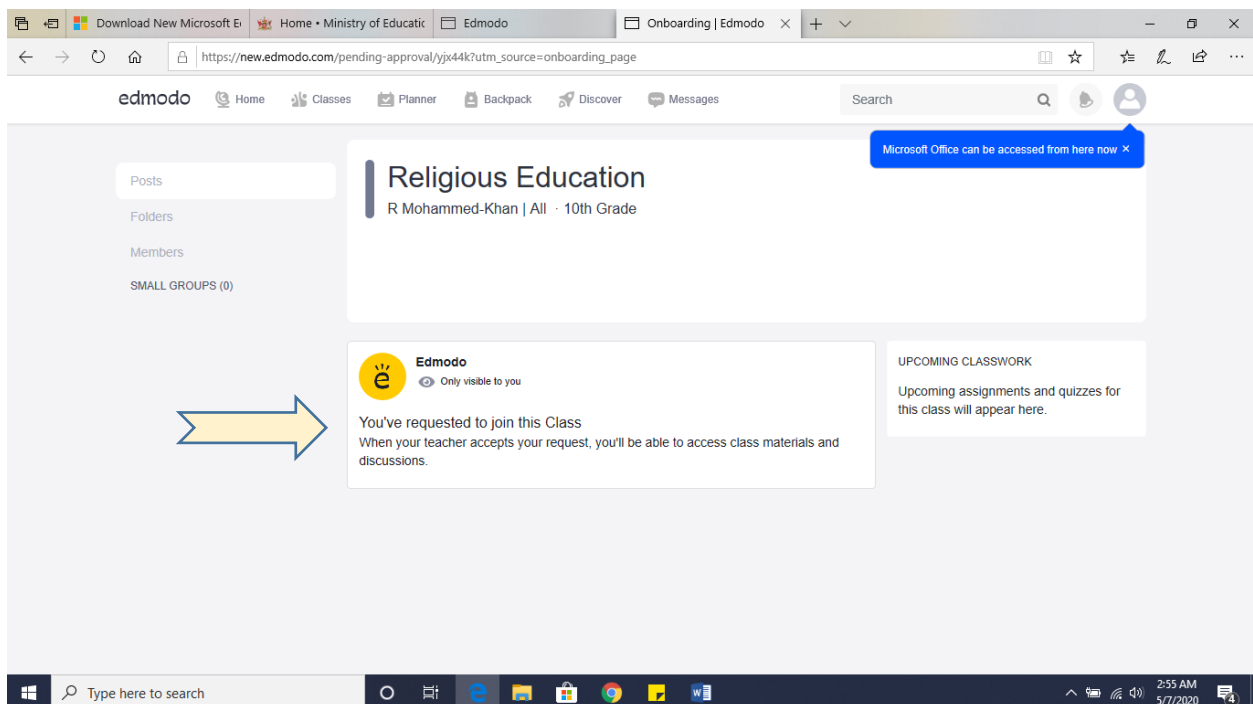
Download New Microsoft E | Home • Ministry of Educatic | Edmodo | Onboarding | Edmodo

https://new.edmodo.com/pending-approval/yjx44k?utm_source=onboarding_page

edmodo Home Classes Planner Backpack Discover Messages Search

Microsoft Office can be accessed from here now ×

Posts
Folders
Members
SMALL GROUPS (0)

Religious Education
R Mohammed-Khan | All · 10th Grade

Edmodo
Only visible to you

You've requested to join this Class
When your teacher accepts your request, you'll be able to access class materials and discussions.

UPCOMING CLASSWORK
Upcoming assignments and quizzes for this class will appear here.

Type here to search

2:55 AM
5/7/2020